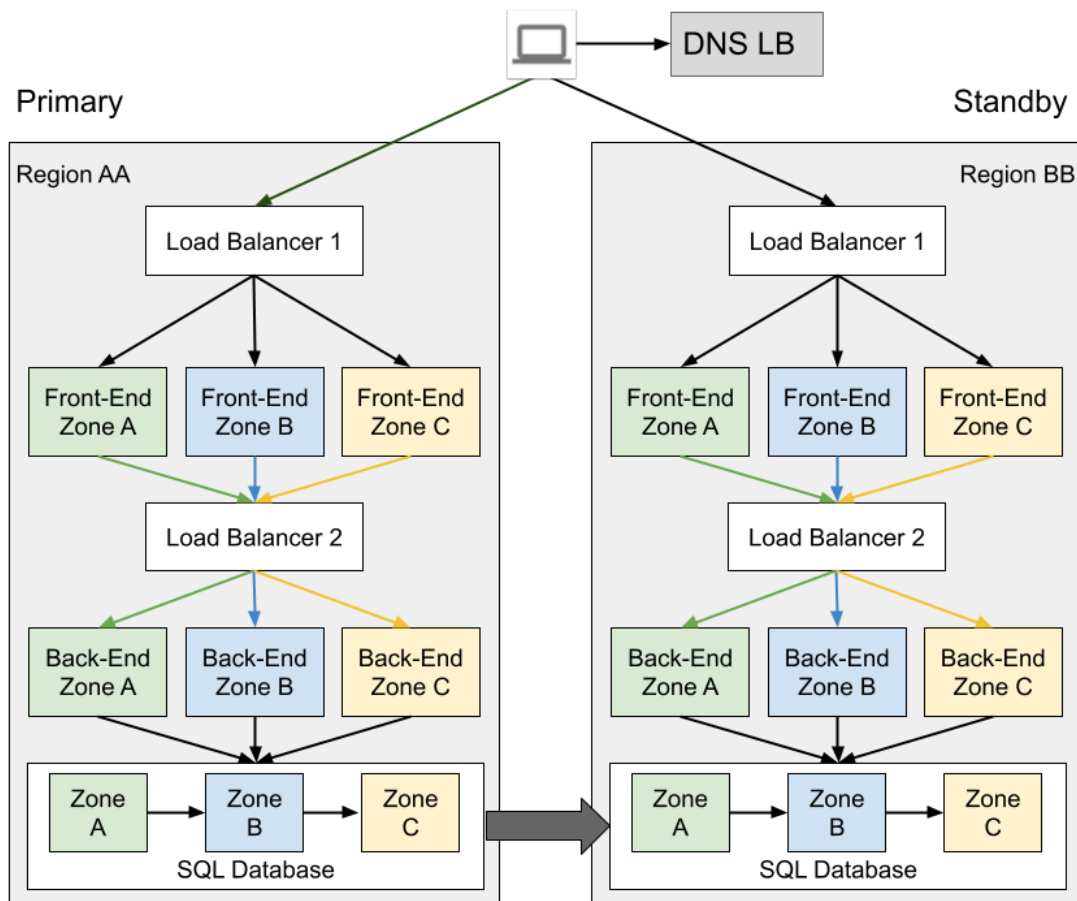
DNS LB

Primary

Standby

Region AA

Load Balancer 1

Front-End Zone A

Front-End Zone B

Front-End Zone C

Load Balancer 2

Back-End Zone A

Back-End Zone B

Back-End Zone C

Zone A

Zone B

Zone C

SQL Database

Region BB

Load Balancer 1

Front-End Zone A

Front-End Zone B

Front-End Zone C

Load Balancer 2

Back-End Zone A

Back-End Zone B

Back-End Zone C

Zone A

Zone B

Zone C

SQL Database